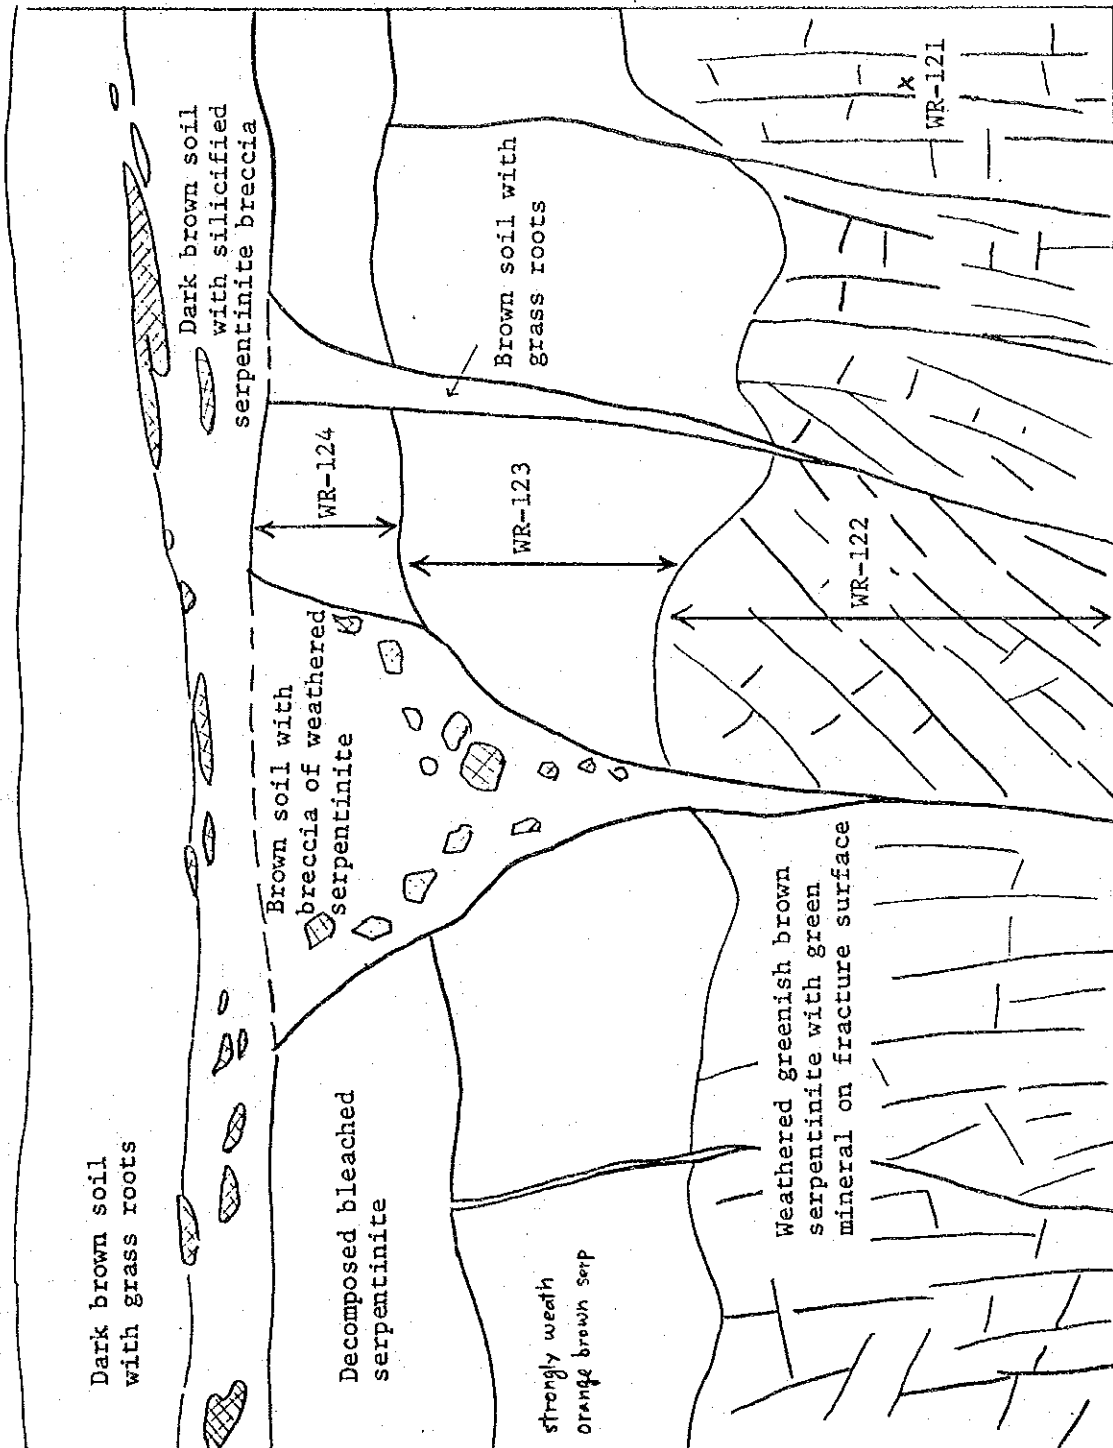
Dark brown soil with silicified serpentinite breccia

WR-121

Brown soil with grass roots

WR-124

WR-123

WR-122

Brown soil with breccia of weathered serpentinite

Dark brown soil with grass roots

Decomposed bleached serpentinite

strongly weath orange brown serp

Weathered greenish brown serpentinite with green mineral on fracture surface